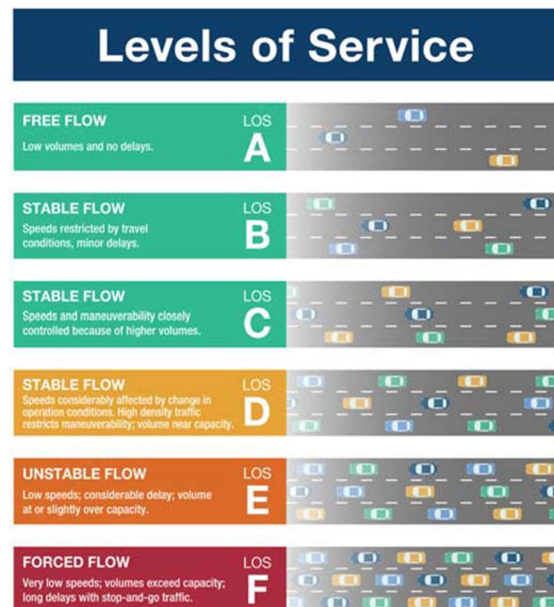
Levels of Service

FREE FLOW
Low volumes and no delays.
LOS
A

STABLE FLOW
Speeds restricted by travel conditions, minor delays.
LOS
B

STABLE FLOW
Speeds and maneuverability closely controlled because of higher volumes.
LOS
C

STABLE FLOW
Speeds considerably affected by change in operation conditions. High density traffic restricts maneuverability; volume near capacity.
LOS
D

UNSTABLE FLOW
Low speeds; considerable delay; volume at or slightly over capacity.
LOS
E

FORCED FLOW
Very low speeds; volumes exceed capacity; long delays with stop-and-go traffic.
LOS
F